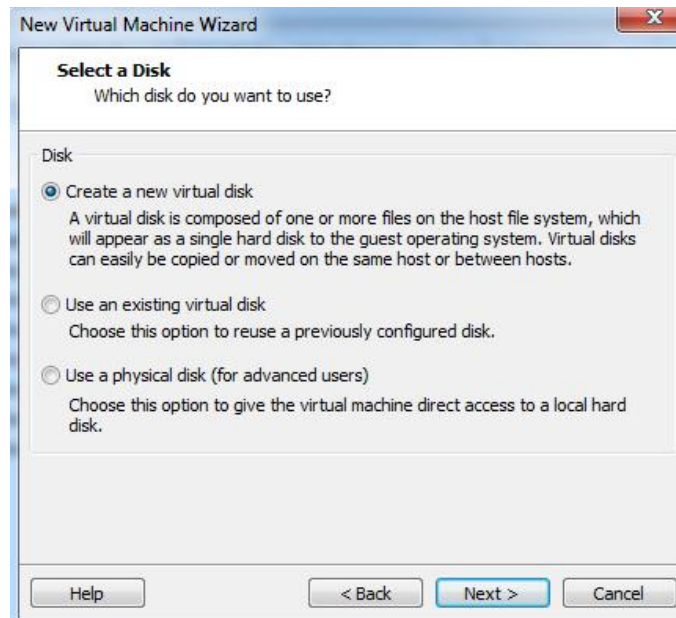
New Virtual Machine Wizard

Select a Disk
Which disk do you want to use?

Disk

Create a new virtual disk

A virtual disk is composed of one or more files on the host file system, which will appear as a single hard disk to the guest operating system. Virtual disks can easily be copied or moved on the same host or between hosts.

Use an existing virtual disk

Choose this option to reuse a previously configured disk.

Use a physical disk (for advanced users)

Choose this option to give the virtual machine direct access to a local hard disk.

Help

< Back

Next >

Cancel